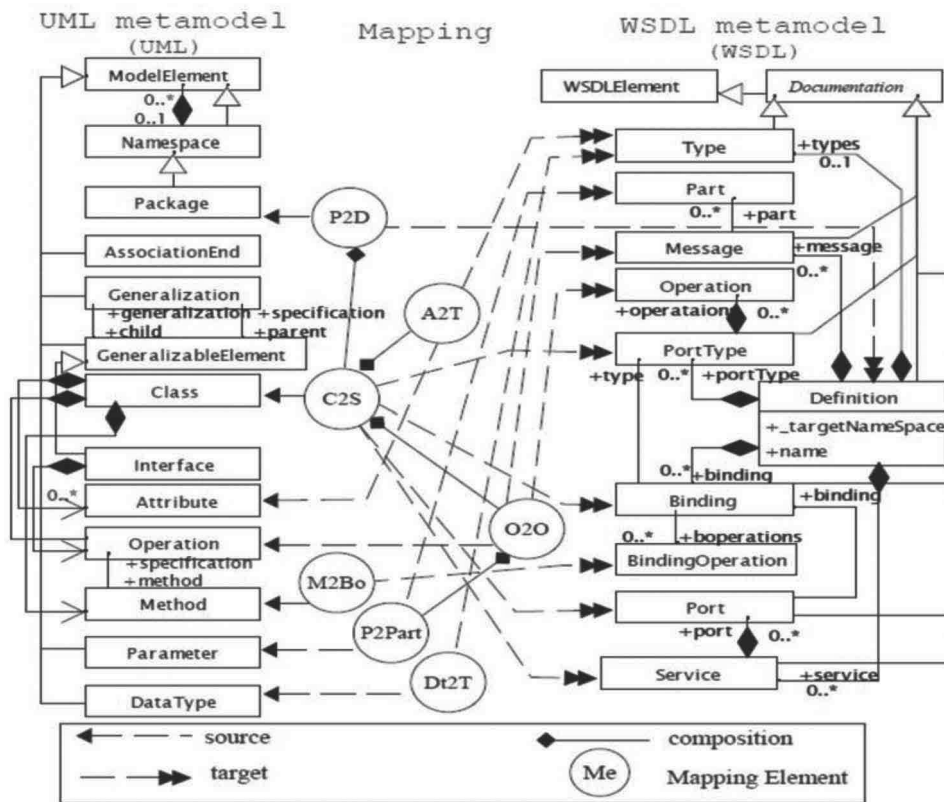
UML metamodel
(UML)

Mapping

WSDL metamodel
(WSDL)

ModelElement
0..*
0..1
Namespace
Package
AssociationEnd
Generalization
+generalization +specification
+child +parent
GeneralizableElement
Class
Interface
0..*
Attribute
Operation
+specification
+method
Method
Parameter
DataType

P2D
A2T
C2S
O2O
M2Bo
P2Part
Dt2T

WSDLElement
Documentation
Type
+types
0..1
Part
0..*
+part
Message
+message
0..*
Operation
+operataion
0..*
PortType
+type
0..*
+portType
Definition
+_targetNameSpace
+name
0..*
+binding
Binding
+binding
0..*
+boperations
BindingOperation
Port
+port
0..*
Service
+service
0..*

source
target
composition
Me
Mapping Element